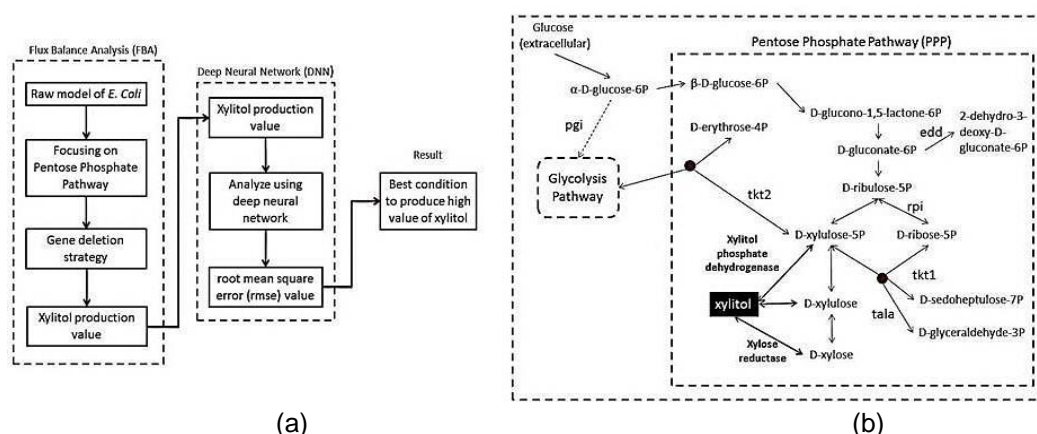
Flux Balance Analysis (FBA)

Raw model of E. Coli

Focusing on Pentose Phosphate Pathway

Gene deletion strategy

Xylitol production value

Deep Neural Network (DNN)

Xylitol production value

Analyze using deep neural network

root mean square error (rmse) value

Result

Best condition to produce high value of xylitol

(a)

Glucose (extracellular)

α-D-glucose-6P

pgi

Glycolysis Pathway

Pentose Phosphate Pathway (PPP)

β-D-glucose-6P

D-glucono-1,5-lactone-6P

edd

2-dehydro-3-deoxy-D-gluconate-6P

D-gluconate-6P

D-erythrose-4P

D-ribulose-5P

tkt2

rpi

D-xylulose-5P

D-ribose-5P

Xylitol phosphate dehydrogenase

tkt1

xylitol

D-xylulose

D-sedoheptulose-7P

tala

D-glyceraldehyde-3P

Xylose reductase

D-xylose

(b)